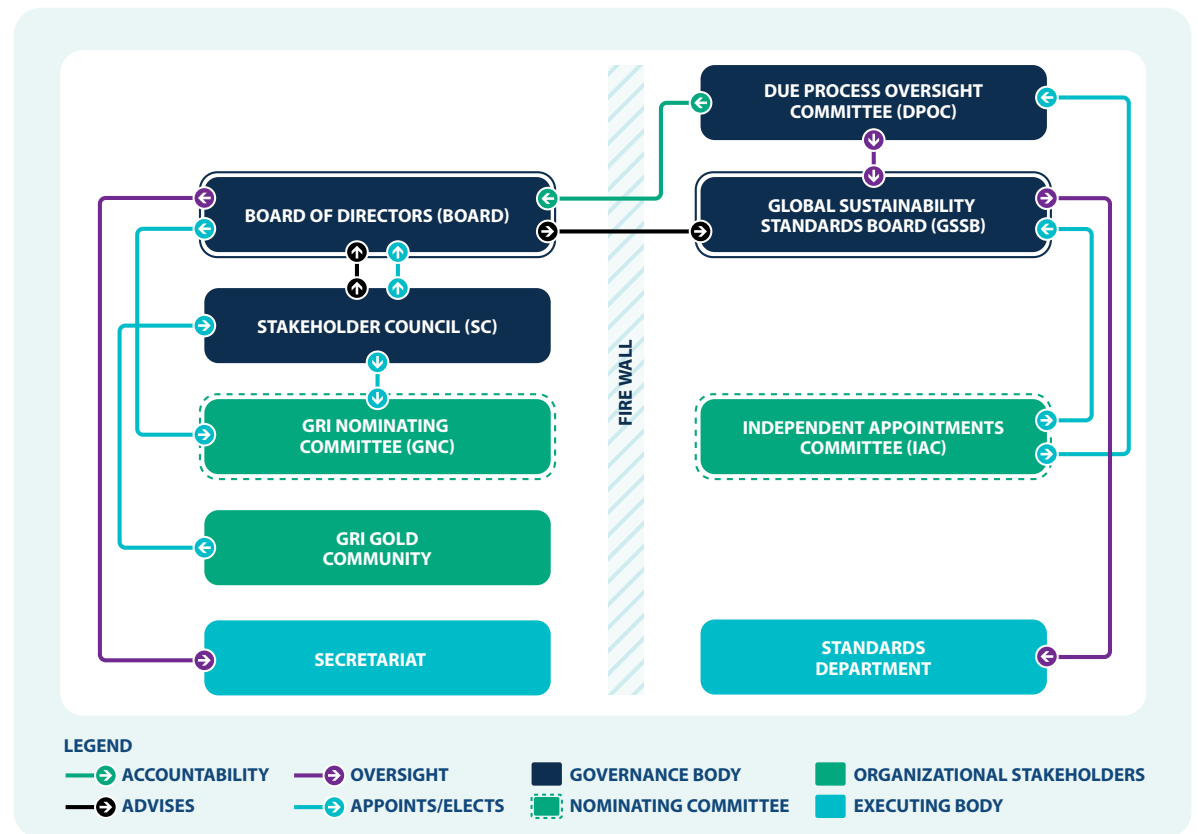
DUE PROCESS OVERSIGHT COMMITTEE (DPOC)

BOARD OF DIRECTORS (BOARD)

GLOBAL SUSTAINABILITY STANDARDS BOARD (GSSB)

STAKEHOLDER COUNCIL (SC)

FIRE WALL

GRI NOMINATING COMMITTEE (GNC)

INDEPENDENT APPOINTMENTS COMMITTEE (IAC)

GRI GOLD COMMUNITY

SECRETARIAT

STANDARDS DEPARTMENT

LEGEND

ACCOUNTABILITY

OVERSIGHT

GOVERNANCE BODY

ORGANIZATIONAL STAKEHOLDERS

ADVISES

APPOINTS/ELECTS

NOMINATING COMMITTEE

EXECUTING BODY